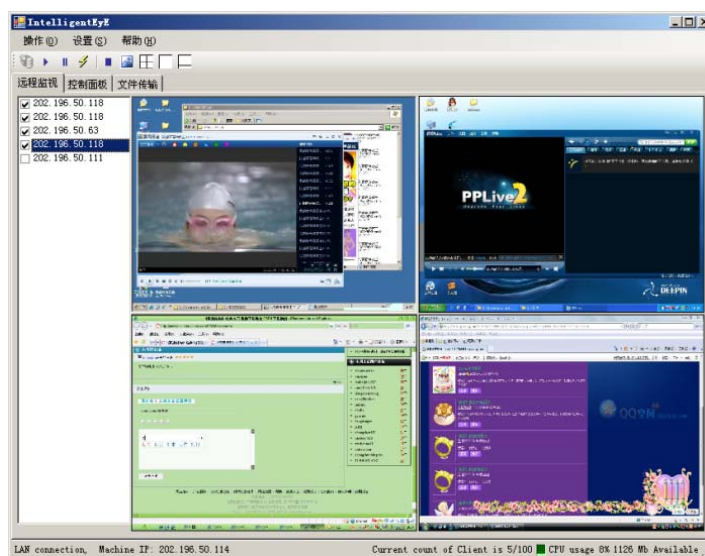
IntelligentEyE

操作(O) 设置(S) 帮助(H)

远程监视 控制面板 文件传输

202.196.50.118
202.196.50.118
202.196.50.63
202.196.50.118
202.196.50.111

PPLive2

DEEPIN

LAN connection, Machine IP: 202.196.50.114

Current count of Client is 5/100 CPU usage 8% 1126 Mb Available